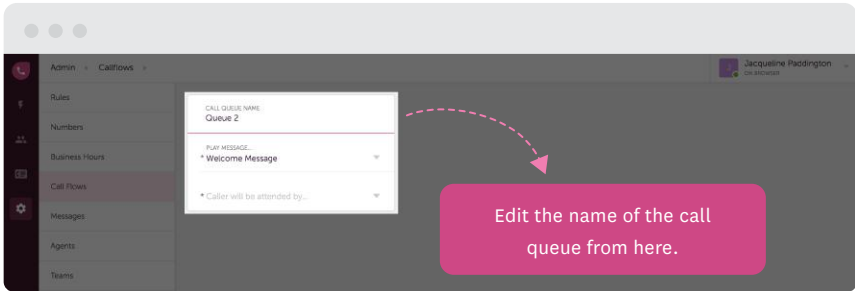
Admin » Callflows »

Jacqueline Paddington
ON BROWSER

Rules
Numbers
Business Hours
Call Flows
Messages
Agents
Teams

CALL QUEUE NAME
Queue 2

PLAY MESSAGE...
* Welcome Message

* Caller will be attended by...

Edit the name of the call queue from here.